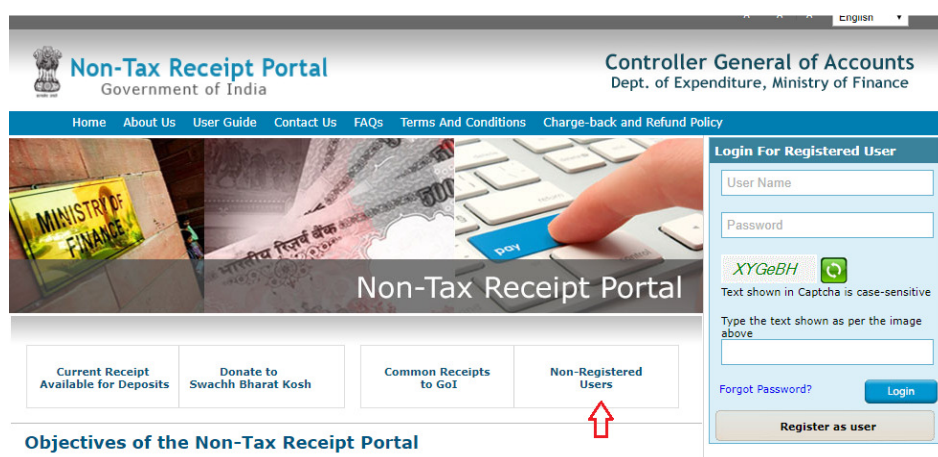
English

Non-Tax Receipt Portal
Government of India

Controller General of Accounts
Dept. of Expenditure, Ministry of Finance

Home About Us User Guide Contact Us FAQs Terms And Conditions Charge-back and Refund Policy

MINISTRY OF FINANCE

भारतीय रिज़र्व बैंक 500

Pay

Non-Tax Receipt Portal

Login For Registered User

User Name

Password

XYGeBH

Text shown in Captcha is case-sensitive

Type the text shown as per the image above

Forgot Password?

Login

Register as user

Current Receipt Available for Deposits

Donate to Swachh Bharat Kosh

Common Receipts to GoI

Non-Registered Users

Objectives of the Non-Tax Receipt Portal